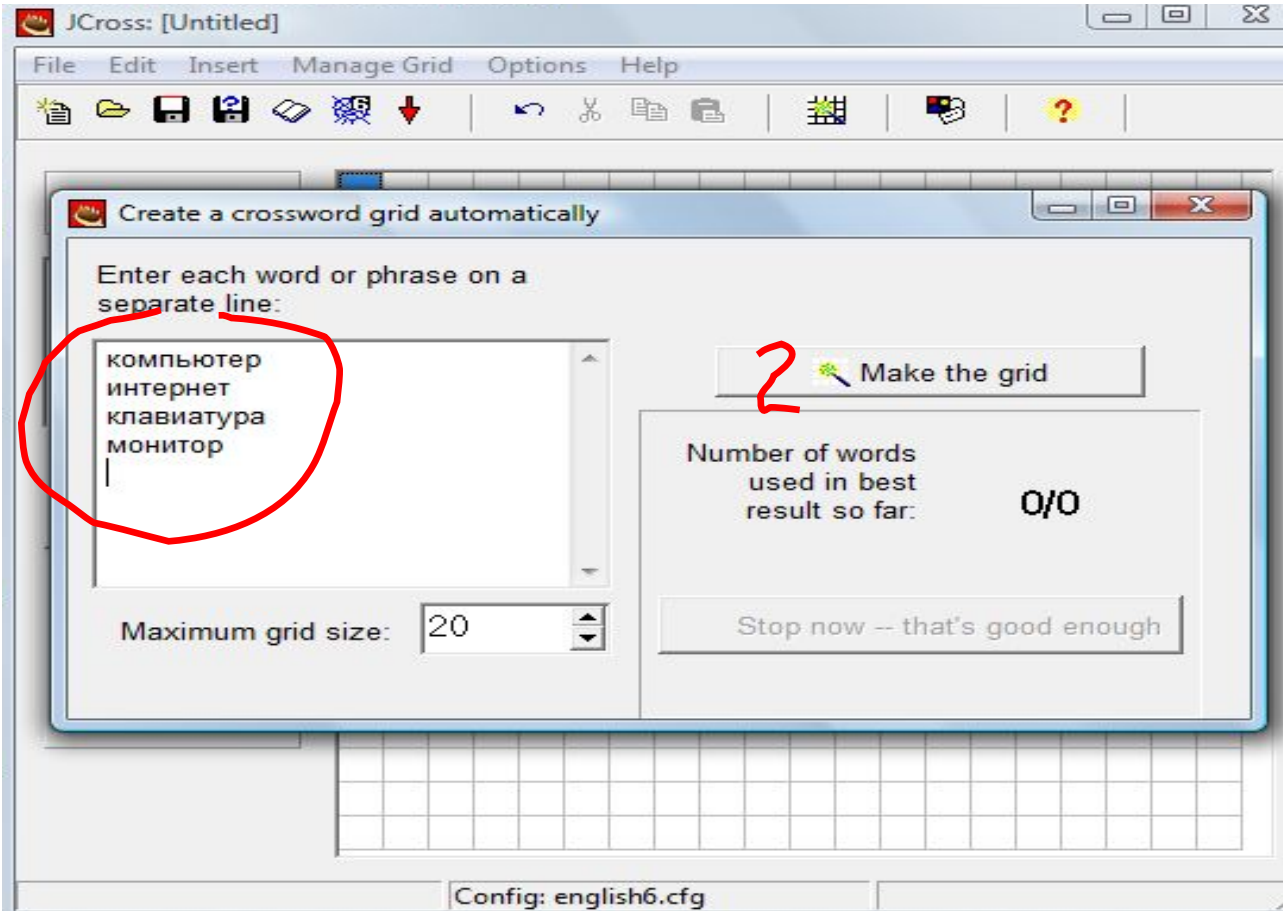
JCross: [Untitled]

File Edit Insert Manage Grid Options Help

Create a crossword grid automatically

Enter each word or phrase on a separate line:

компьютер
интернет
клавиатура
монитор

2

Make the grid

Number of words used in best result so far: 0/0

Maximum grid size: 20

Stop now -- that's good enough

Config: english6.cfg